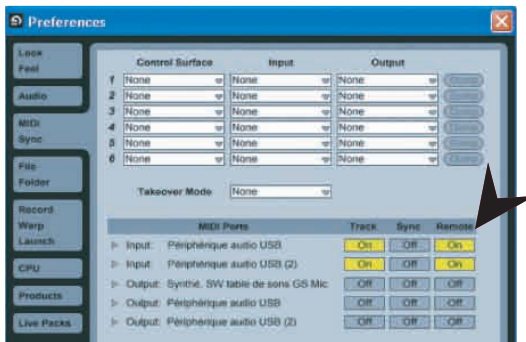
Preferences

Look
Feel

Audio

MIDI
Sync

File
Folder

Record
Warp
Launch

CPU

Products

Live Packs

| | Control Surface | Input | Output | |
|---|---|---|---|---|
| 1 | None | None | None | Dump |
| 2 | None | None | None | Dump |
| 3 | None | None | None | Dump |
| 4 | None | None | None | Dump |
| 5 | None | None | None | Dump |
| 6 | None | None | None | Dump |

Takeover Mode None

| MIDI Ports | Track | Sync | Remote |
|---|---|---|---|
| ▷ Input: Périphérique audio USB | On | Off | On |
| ▷ Input: Périphérique audio USB (2) | On | Off | On |
| ▷ Output: Synthé. SW table de sons GS Mic | Off | Off | Off |
| ▷ Output: Périphérique audio USB | Off | Off | Off |
| ▷ Output: Périphérique audio USB (2) | Off | Off | Off |